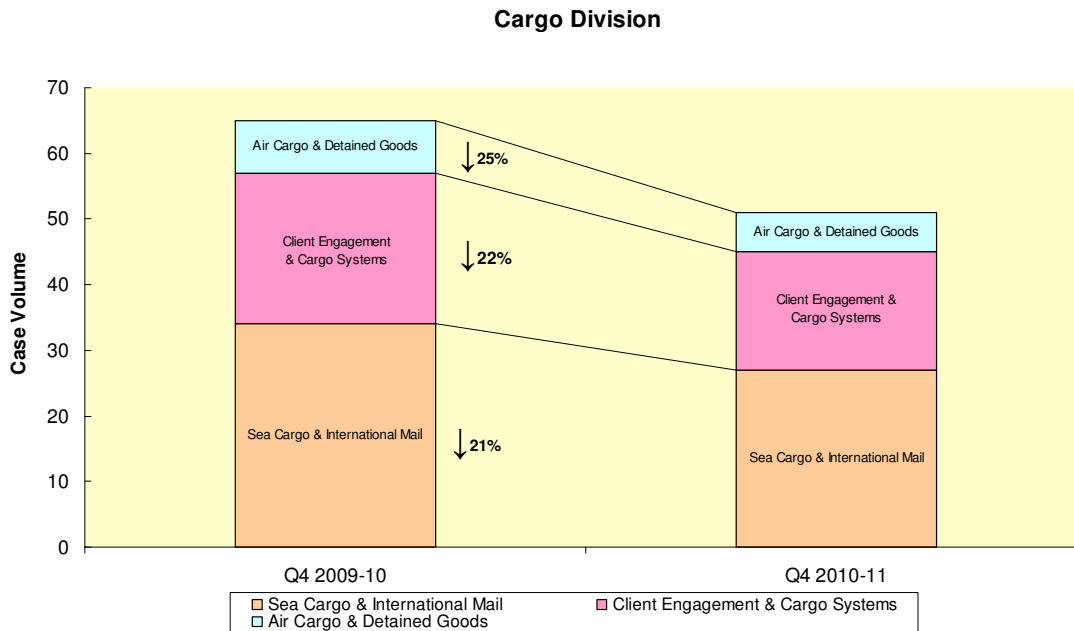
Cargo Division

Case Volume

70
60
50
40
30
20
10
0

Air Cargo & Detained Goods
Client Engagement & Cargo Systems
Sea Cargo & International Mail

↓25%
↓22%
↓21%

Air Cargo & Detained Goods
Client Engagement & Cargo Systems
Sea Cargo & International Mail

Q4 2009-10
Q4 2010-11

Sea Cargo & International Mail
Client Engagement & Cargo Systems
Air Cargo & Detained Goods